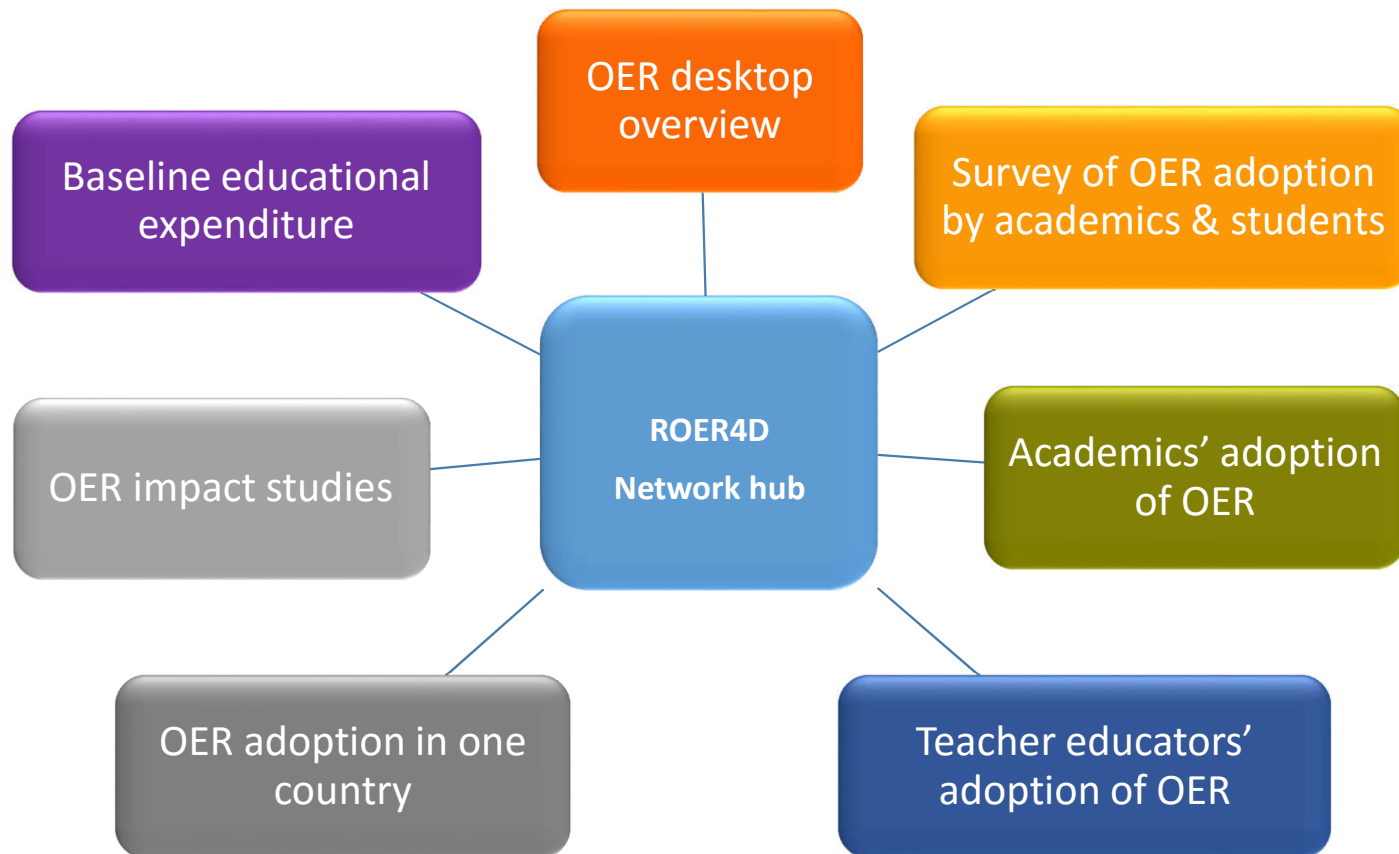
OER desktop overview

Baseline educational expenditure

Survey of OER adoption by academics & students

ROER4D

Network hub

OER impact studies

Academics’ adoption of OER

OER adoption in one country

Teacher educators’ adoption of OER